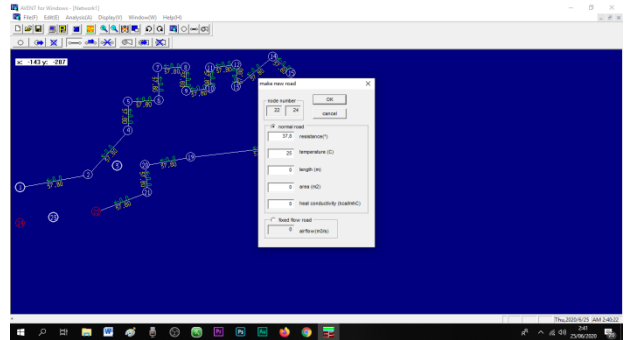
AVENT for Windows - [Network1]
File(F) Edit(E) Analysis(A) Display(V) Window(W) Help(H)

x: -143 y: -287

make new road
node number
22 24
OK
cancel
normal road
37.0 resistance(*)
25 temperature (C)
0 length (m)
0 area (m2)
0 heat conductivity (kcal/mhC)
fixed flow road
0 airflow (m3/s)

1 2 3 4 5 6 7 8 9 10 11 12 13 14 15 16 17 18 19 20 21 22 23 24

Thu,2020/6/25 AM 2:40:22

2:41
25/06/2020